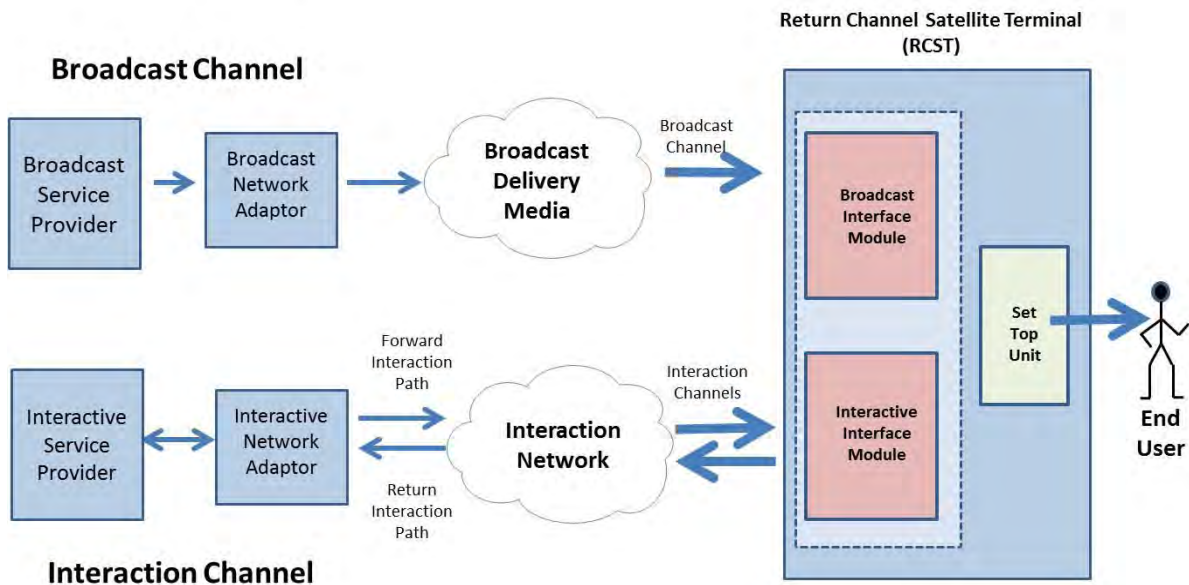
Return Channel Satellite Terminal (RCST)

Broadcast Channel

Broadcast Service Provider

Broadcast Network Adaptor

Broadcast Delivery Media

Broadcast Channel

Broadcast Interface Module

Set Top Unit

End User

Forward Interaction Path

Interaction Channels

Interactive Service Provider

Interactive Network Adaptor

Interaction Network

Interactive Interface Module

Return Interaction Path

Interaction Channel